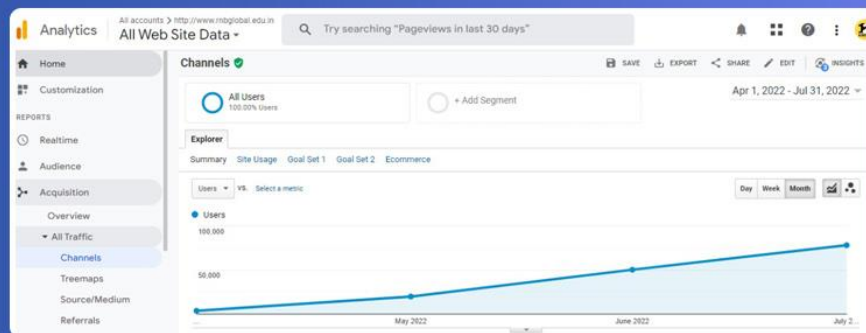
Analytics All accounts > http://www.mbglobal.edu.in All Web Site Data

Try searching "Pageviews in last 30 days"

Home
Customization
REPORTS
Realtime
Audience
Acquisition
Overview
All Traffic
Channels
Treemaps
Source/Medium
Referrals

Channels

SAVE EXPORT SHARE EDIT INSIGHTS

All Users 100.00% Users

+ Add Segment

Apr 1, 2022 - Jul 31, 2022

Explorer

Summary Site Usage Goal Set 1 Goal Set 2 Ecommerce

Users vs. Select a metric

Day Week Month

Users

100,000

50,000

May 2022 June 2022 July 2